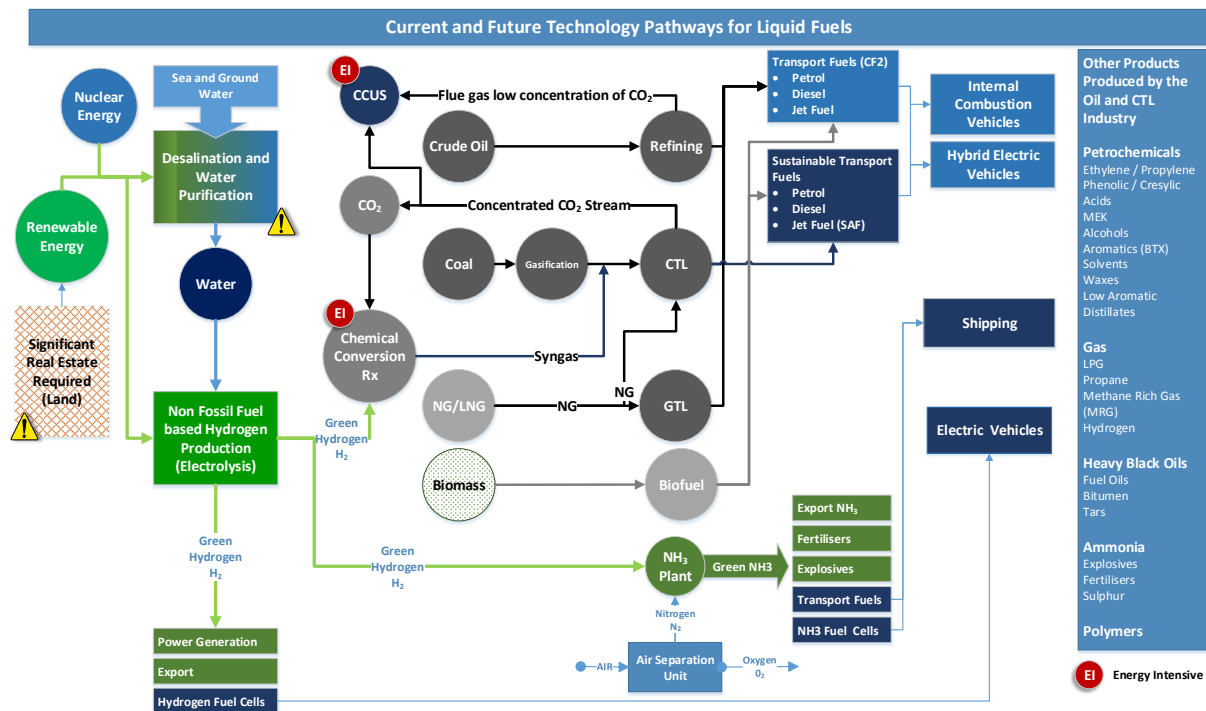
Current and Future Technology Pathways for Liquid Fuels

Nuclear Energy

Sea and Ground Water

Desalination and Water Purification

Renewable Energy

Water

Significant Real Estate Required (Land)

Non Fossil Fuel based Hydrogen Production (Electrolysis)

Green Hydrogen $H_2$

Power Generation

Export

Hydrogen Fuel Cells

EI

CCUS

Flue gas low concentration of $CO_2$

Crude Oil

Refining

$CO_2$

Concentrated $CO_2$ Stream

Coal

Gasification

CTL

EI

Chemical Conversion Rx

Syngas

Green Hydrogen $H_2$

NG/LNG

NG

NG

GTL

Biomass

Biofuel

Green Hydrogen $H_2$

$NH_3$ Plant

Green NH3

Nitrogen $N_2$

AIR

Air Separation Unit

Oxygen $0_2$

Transport Fuels (CF2)
• Petrol
• Diesel
• Jet Fuel

Sustainable Transport Fuels
• Petrol
• Diesel
• Jet Fuel (SAF)

Internal Combustion Vehicles

Hybrid Electric Vehicles

Shipping

Electric Vehicles

Export $NH_3$

Fertilisers

Explosives

Transport Fuels

NH3 Fuel Cells

Other Products Produced by the Oil and CTL Industry

Petrochemicals
Ethylene / Propylene
Phenolic / Cresylic
Acids
MEK
Alcohols
Aromatics (BTX)
Solvents
Waxes
Low Aromatic Distillates

Gas
LPG
Propane
Methane Rich Gas (MRG)
Hydrogen

Heavy Black Oils
Fuel Oils
Bitumen
Tars

Ammonia
Explosives
Fertilisers
Sulphur

Polymers

EI Energy Intensive